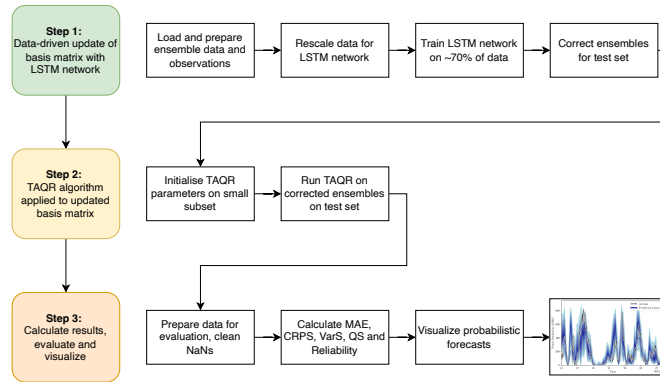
**Step 1:**
Data-driven update of basis matrix with LSTM network

Load and prepare ensemble data and observations

Rescale data for LSTM network

Train LSTM network on ~70% of data

Correct ensembles for test set

**Step 2:**
TAQR algorithm applied to updated basis matrix

Initialise TAQR parameters on small subset

Run TAQR on corrected ensembles on test set

**Step 3:**
Calculate results, evaluate and visualize

Prepare data for evaluation, clean NaNs

Calculate MAE, CRPS, VarS, QS and Reliability

Visualize probabilistic forecasts

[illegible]